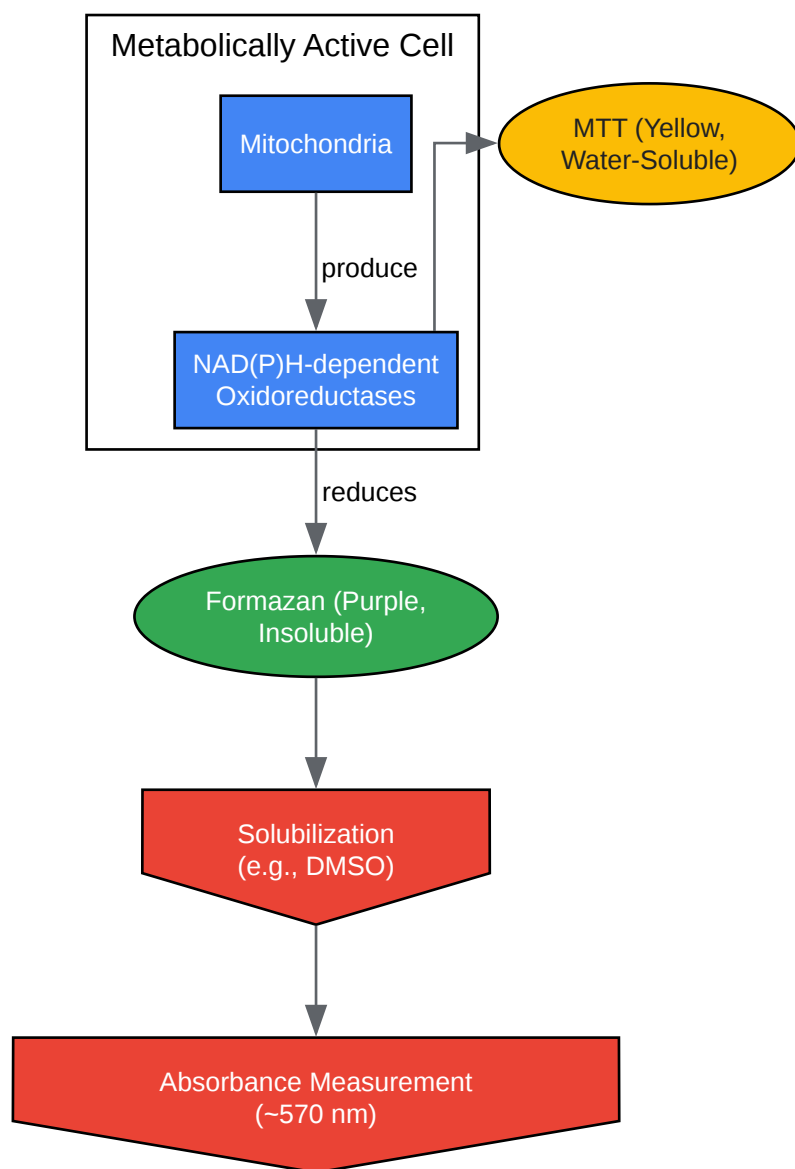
Metabolically Active Cell

Mitochondria

produce

NAD(P)H-dependent Oxidoreductases

MTT (Yellow, Water-Soluble)

reduces

Formazan (Purple, Insoluble)

Solubilization (e.g., DMSO)

Absorbance Measurement (~570 nm)